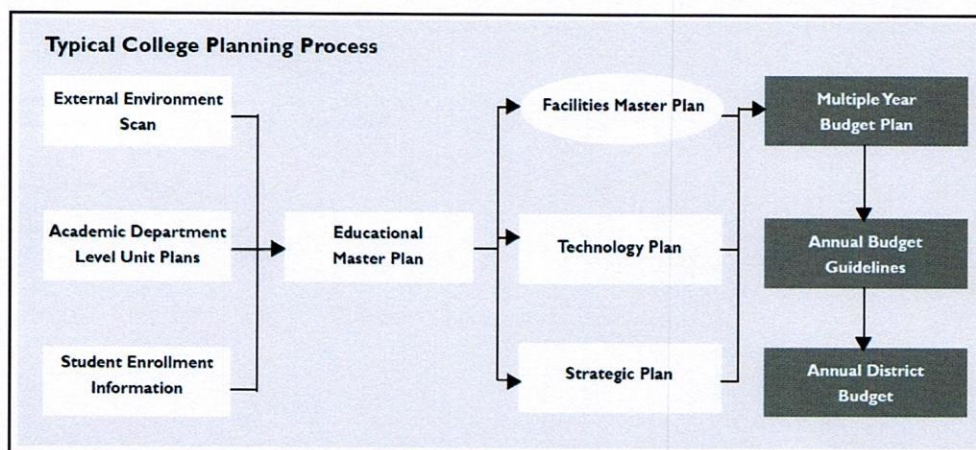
Typical College Planning Process

External Environment Scan

Academic Department Level Unit Plans

Student Enrollment Information

Educational Master Plan

Facilities Master Plan

Technology Plan

Strategic Plan

Multiple Year Budget Plan

Annual Budget Guidelines

Annual District Budget